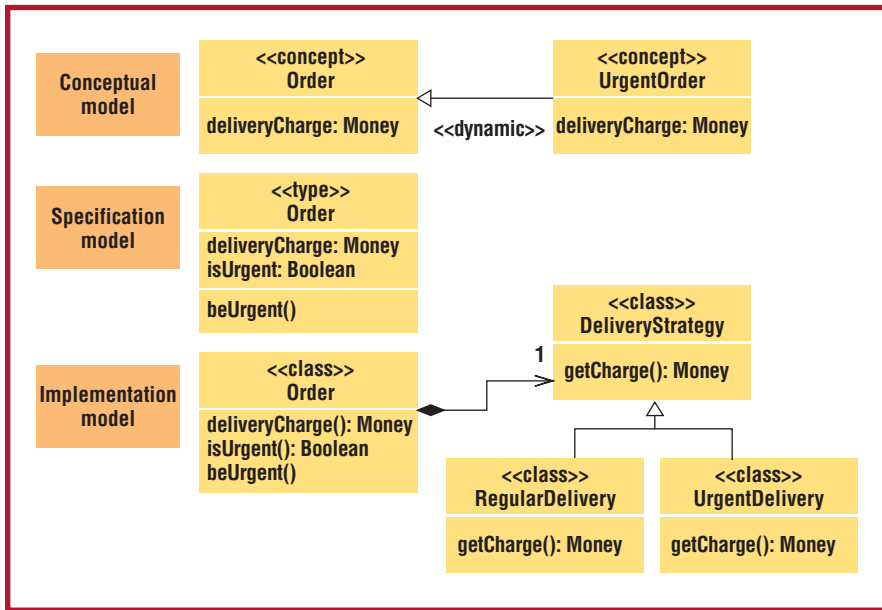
Conceptual model

<<concept>>
Order

deliveryCharge: Money

<<dynamic>>

<<concept>>
UrgentOrder

deliveryCharge: Money

Specification model

<<type>>
Order

deliveryCharge: Money
isUrgent: Boolean

beUrgent()

Implementation model

<<class>>
Order

deliveryCharge(): Money
isUrgent(): Boolean
beUrgent()

1

<<class>>
DeliveryStrategy

getCharge(): Money

<<class>>
RegularDelivery

getCharge(): Money

<<class>>
UrgentDelivery

getCharge(): Money